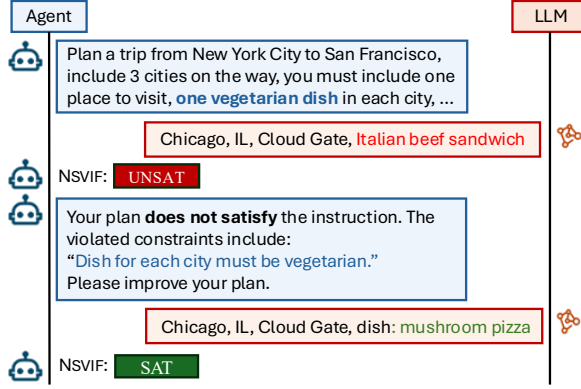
Agent

LLM

Plan a trip from New York City to San Francisco, include 3 cities on the way, you must include one place to visit, **one vegetarian dish** in each city, ...

Chicago, IL, Cloud Gate, Italian beef sandwich

NSVIF: UNSAT

Your plan **does not satisfy** the instruction. The violated constraints include:
"Dish for each city must be vegetarian."
Please improve your plan.

Chicago, IL, Cloud Gate, dish: mushroom pizza

NSVIF: SAT